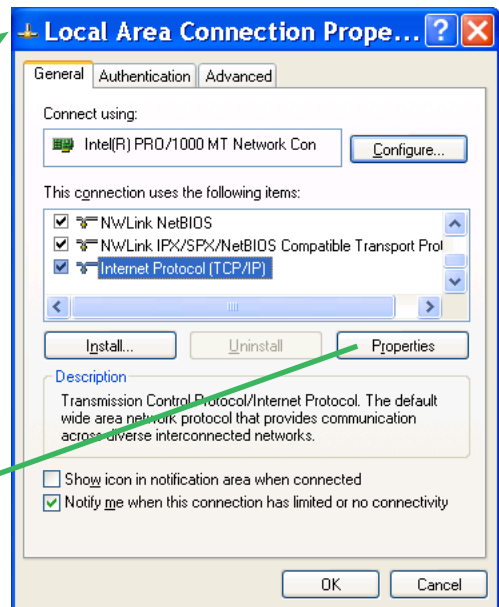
Local Area Connection Prope...

General | Authentication | Advanced

Connect using:

Intel(R) PRO/1000 MT Network Con

Configure...

This connection uses the following items:

NWLink NetBIOS

NWLink IPX/SPX/NetBIOS Compatible Transport Pro

Internet Protocol (TCP/IP)

Install...

Uninstall

Properties

Description

Transmission Control Protocol/Internet Protocol. The default wide area network protocol that provides communication across diverse interconnected networks.

Show icon in notification area when connected

Notify me when this connection has limited or no connectivity

OK

Cancel